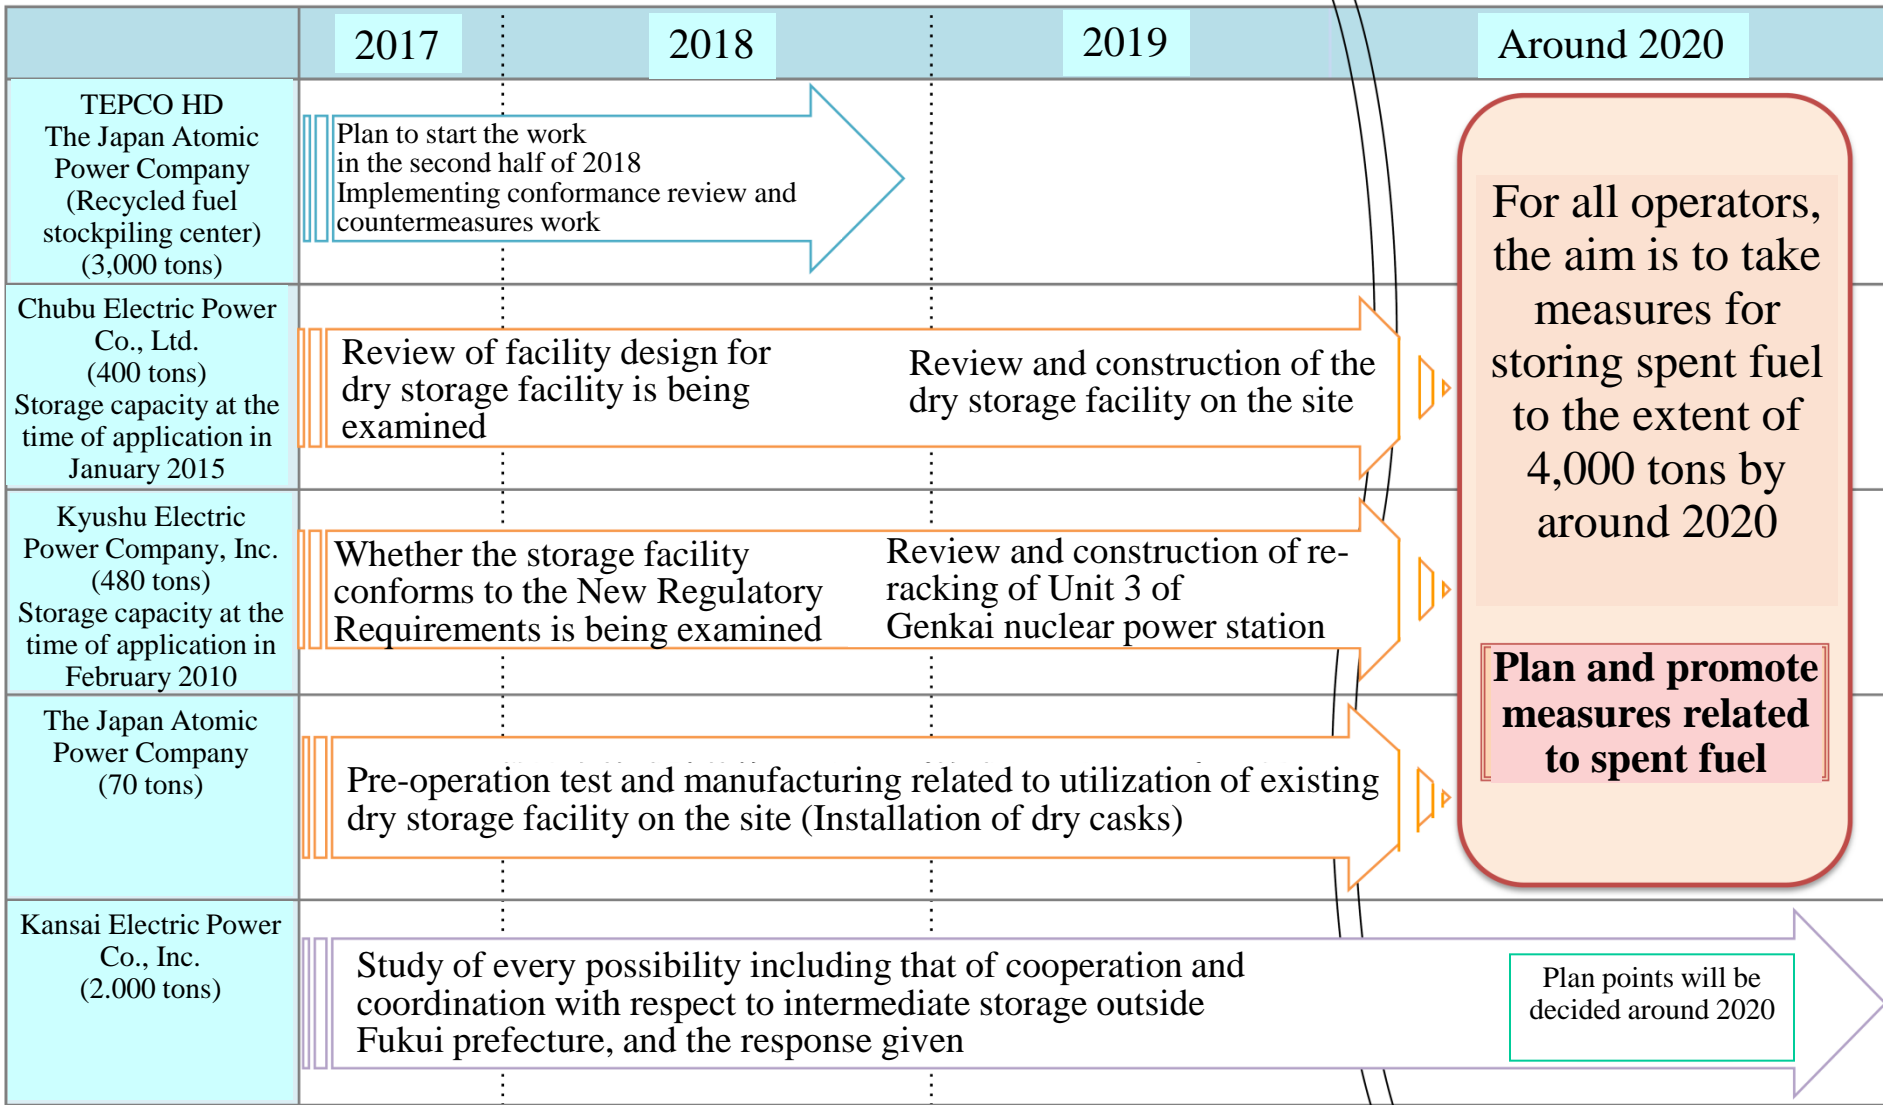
| | 2017 | 2018 | 2019 | Around 2020 |
|---|---|---|---|---|
| TEPCO HD The Japan Atomic Power Company (Recycled fuel stockpiling center) (3,000 tons) | Plan to start the work in the second half of 2018 Implementing conformance review and countermeasures work | | | |
| Chubu Electric Power Co., Ltd. (400 tons) Storage capacity at the time of application in January 2015 | Review of facility design for dry storage facility is being examined | | Review and construction of the dry storage facility on the site | |
| Kyushu Electric Power Company, Inc. (480 tons) Storage capacity at the time of application in February 2010 | Whether the storage facility conforms to the New Regulatory Requirements is being examined | | Review and construction of re-racking of Unit 3 of Genkai nuclear power station | |
| The Japan Atomic Power Company (70 tons) | Pre-operation test and manufacturing related to utilization of existing dry storage facility on the site (Installation of dry casks) | | | |
| Kansai Electric Power Co., Inc. (2.000 tons) | Study of every possibility including that of cooperation and coordination with respect to intermediate storage outside Fukui prefecture, and the response given | | | Plan points will be decided around 2020 |

For all operators, the aim is to take measures for storing spent fuel to the extent of 4,000 tons by around 2020

Plan and promote measures related to spent fuel